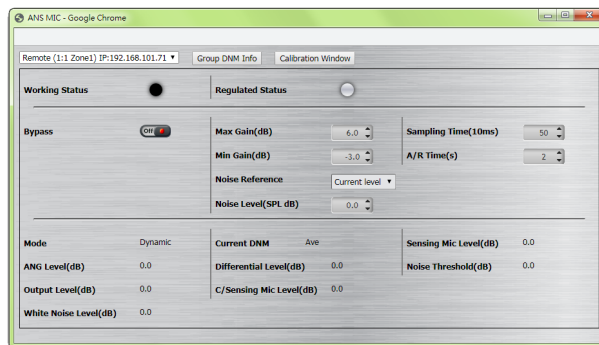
ANS MIC - Google Chrome

Remote (1:1 Zone1) IP:192.168.101.71 ▾ Group DNM Info Calibration Window

Working Status

Regulated Status

Bypass Off

Max Gain(dB) 6.0

Min Gain(dB) -3.0

Noise Reference Current level ▾

Noise Level(SPL dB) 0.0

Sampling Time(10ms) 50

A/R Time(s) 2

Mode Dynamic

ANG Level(dB) 0.0

Output Level(dB) 0.0

White Noise Level(dB) 0.0

Current DNM Ave

Differential Level(dB) 0.0

C/Sensing Mic Level(dB) 0.0

Sensing Mic Level(dB) 0.0

Noise Threshold(dB) 0.0